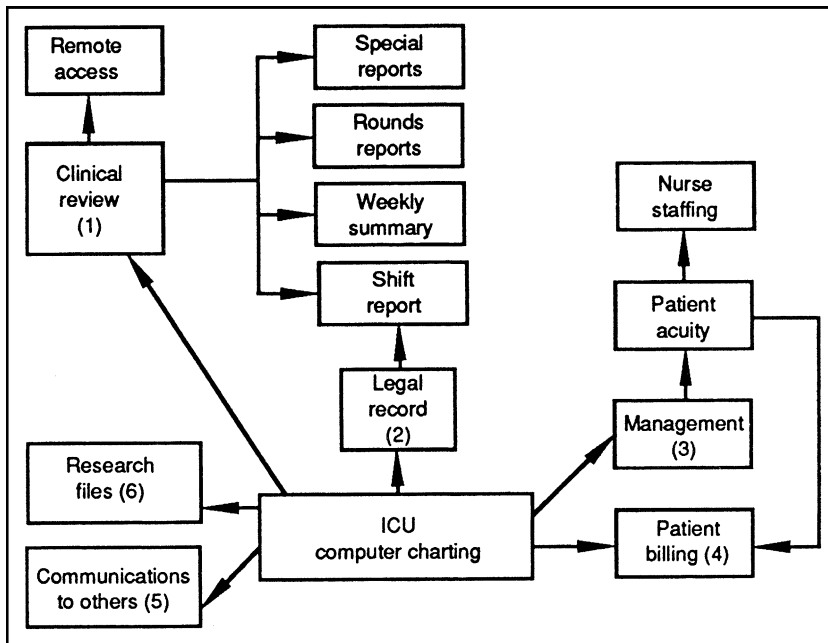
Remote access

Special reports

Rounds reports

Clinical review (1)

Weekly summary

Nurse staffing

Shift report

Patient acuity

Legal record (2)

Management (3)

Research files (6)

ICU computer charting

Patient billing (4)

Communications to others (5)